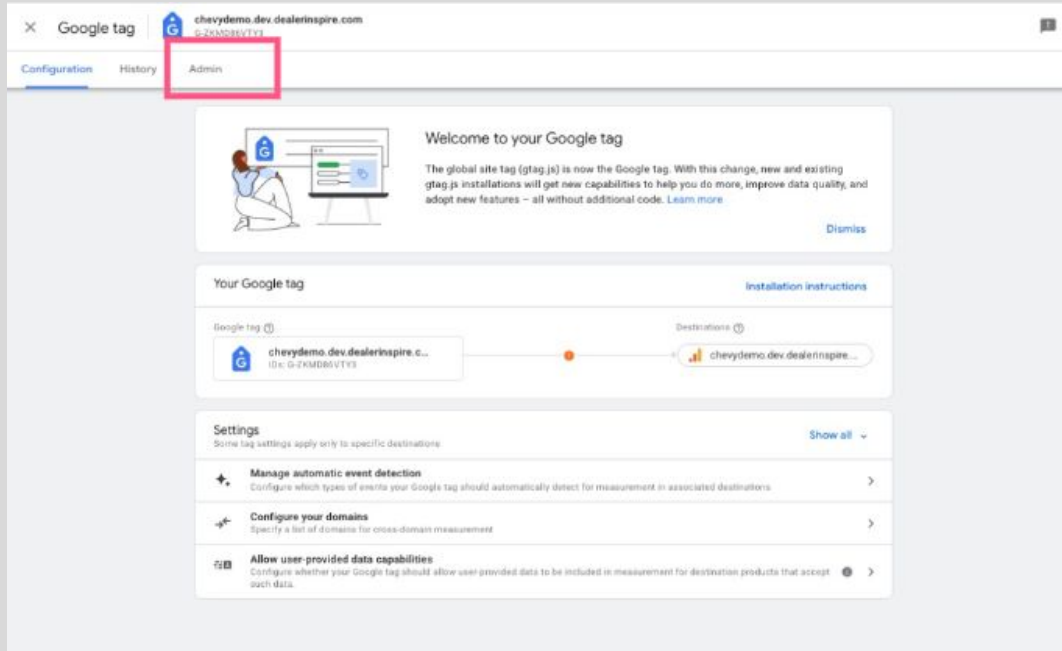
× Google tag chevydemo.dev.dealerinspire.com G-ZKMD86VTY3

Configuration History Admin

Welcome to your Google tag

The global site tag (gtag.js) is now the Google tag. With this change, new and existing gtag.js installations will get new capabilities to help you do more, improve data quality, and adopt new features – all without additional code. Learn more

Dismiss

Your Google tag

Installation instructions

Google tag ⓘ

chevydemo.dev.dealerinspire.c...
IDs: G-ZKMD86VTY3

Destinations ⓘ

chevydemo.dev.dealerinspire...

Settings
Some tag settings apply only to specific destinations

Show all

Manage automatic event detection
Configure which types of events your Google tag should automatically detect for measurement in associated destinations

Configure your domains
Specify a list of domains for cross-domain measurement

Allow user-provided data capabilities
Configure whether your Google tag should allow user-provided data to be included in measurement for destination products that accept such data.